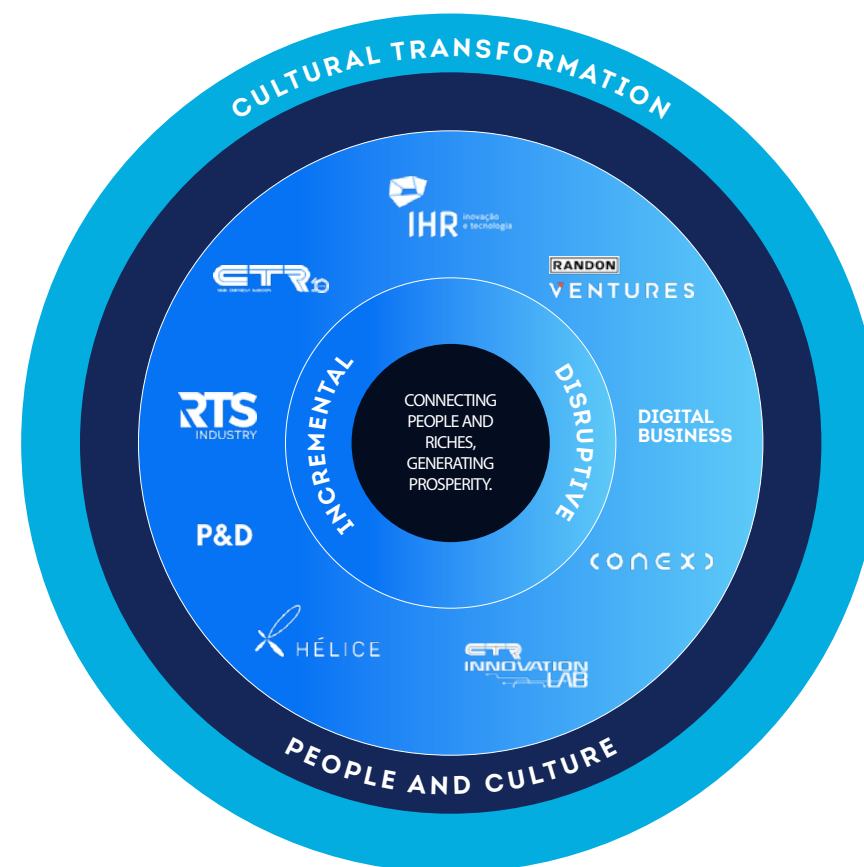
CULTURAL TRANSFORMATION

IHR inovação e tecnologia

CTR 10

RANDON VENTURES

RTS INDUSTRY

INCREMENTAL

CONNECTING PEOPLE AND RICHES, GENERATING PROSPERITY.

DISRUPTIVE

DIGITAL BUSINESS

P&D

CONEX

HÉLICE

CTR INNOVATION LAB

PEOPLE AND CULTURE